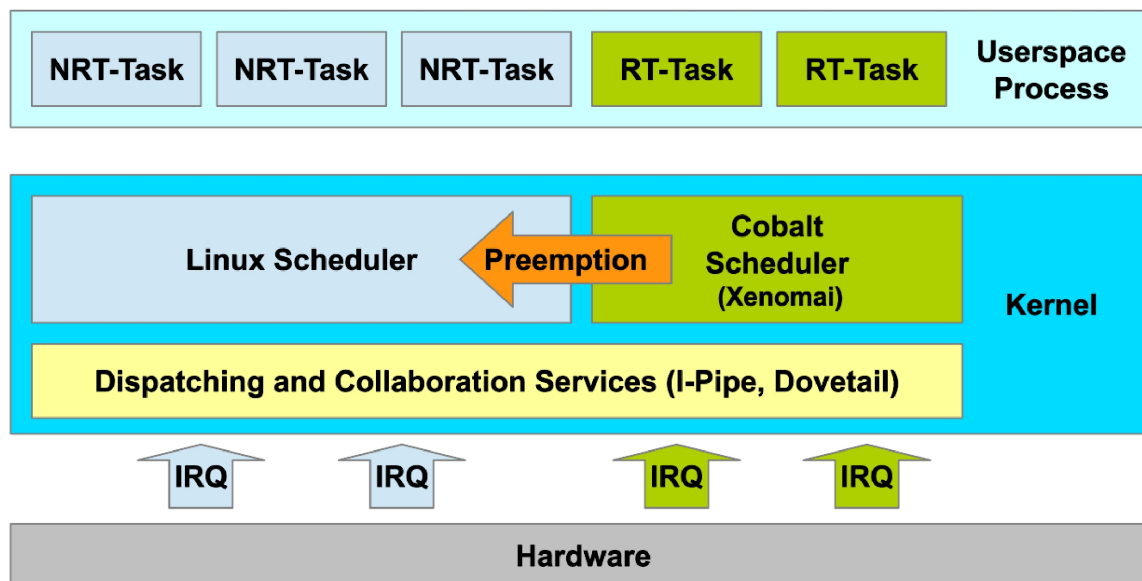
NRT-Task NRT-Task NRT-Task RT-Task RT-Task Userspace Process

Linux Scheduler Preemption Cobalt Scheduler (Xenomai)

Kernel

Dispatching and Collaboration Services (I-Pipe, Dovetail)

IRQ IRQ IRQ IRQ

Hardware